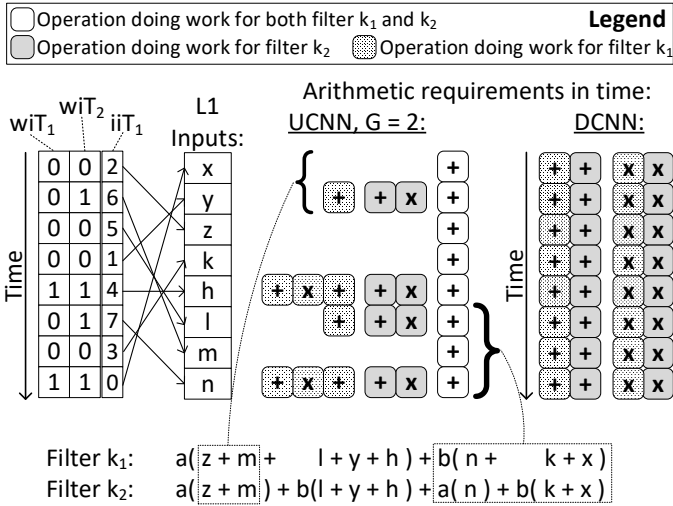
Operation doing work for both filter $k_1$ and $k_2$ **Legend**
Operation doing work for filter $k_2$
Operation doing work for filter $k_1$

$wiT_1$ $wiT_2$ $iiT_1$

L1 Inputs:

Arithmetic requirements in time:

UCNN, G = 2:

DCNN:

Time

| $wiT_1$ | $wiT_2$ | $iiT_1$ |
|---|---|---|
| 0 | 0 | 2 |
| 0 | 1 | 6 |
| 0 | 0 | 5 |
| 0 | 0 | 1 |
| 1 | 1 | 4 |
| 0 | 1 | 7 |
| 0 | 0 | 3 |
| 1 | 1 | 0 |

x
y
z
k
h
l
m
n

+ + x +
+
+ x + + x +
+ + x +
+
+ + x + + x +

Time

+ + x x
+ + x x
+ + x x
+ + x x
+ + x x
+ + x x
+ + x x
+ + x x

Filter $k_1$: a( z + m + l + y + h ) + b( n + k + x )
Filter $k_2$: a( z + m ) + b(l + y + h ) + a( n ) + b( k + x )